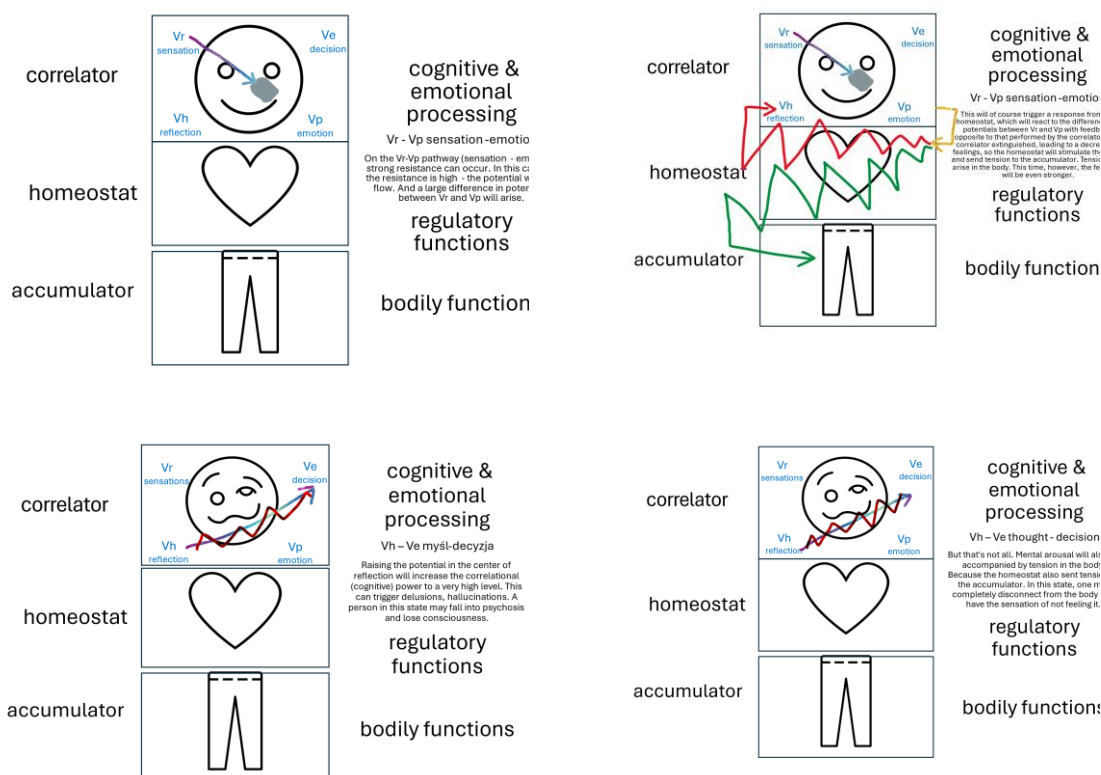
correlator

Vr sensation

Ve decision

Vh reflection

Vp emotion

homeostat

accumulator

cognitive & emotional processing

Vr - Vp sensation -emotio

On the Vr-Vp pathway (sensation - em strong resistance can occur. In this ca the resistance is high - the potential w flow. And a large difference in poter between Vr and Vp will arise.

regulatory functions

bodily function

correlator

Vr sensation

Ve decision

Vh reflection

Vp emotion

homeostat

accumulator

cognitive & emotional processing

Vr - Vp sensation -emotio

This will of course trigger a response fron homeostat, which will react to the differen potentials between Vr and Vp with feedb opposite to that performed by the correlato correlator extinguished, leading to a decre feelings, so the homeostat will stimulate th and send tension to the accumulator. Tensio arise in the body. This time, however, the fe will be even stronger.

regulatory functions

bodily function

correlator

Vr sensations

Ve decision

Vh reflection

Vp emotion

homeostat

accumulator

cognitive & emotional processing

Vh – Ve myśl-decyzja

Raising the potential in the center of reflection will increase the correlational (cognitive) power to a very high level. This can trigger delusions, hallucinations. A person in this state may fall into psychosis and lose consciousness.

regulatory functions

bodily functions

correlator

Vr sensations

Ve decision

Vh reflection

Vp emotion

homeostat

accumulator

cognitive & emotional processing

Vh – Ve thought - decision

But that's not all. Mental arousal will als accompanied by tension in the body Because the homeostat also sent tensi the accumulator. In this state, one m completely disconnect from the body have the sensation of not feeling it.

regulatory functions

bodily functions